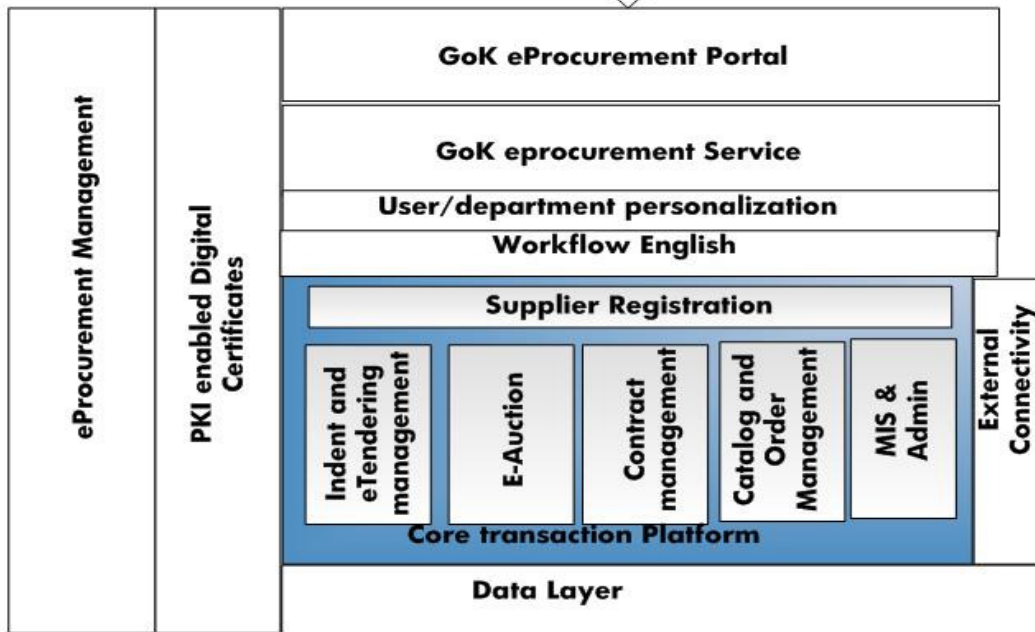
eProcurement Management

PKI enabled Digital Certificates

GoK eProcurement Portal

GoK eprocurement Service

User/department personalization

Workflow English

Supplier Registration

Indent and eTendering management

E-Auction

Contract management

Catalog and Order Management

MIS & Admin

Core transaction Platform

External Connectivity

Data Layer